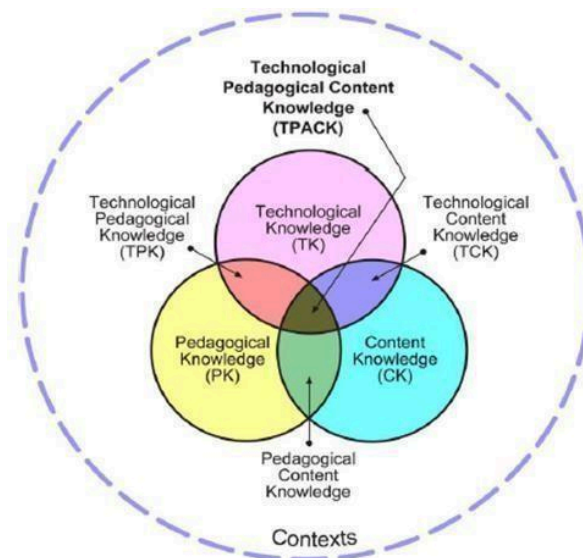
Technological Pedagogical Content Knowledge (TPACK)

Technological Pedagogical Knowledge (TPK)

Technological Knowledge (TK)

Technological Content Knowledge (TCK)

Pedagogical Knowledge (PK)

Content Knowledge (CK)

Pedagogical Content Knowledge

Contexts